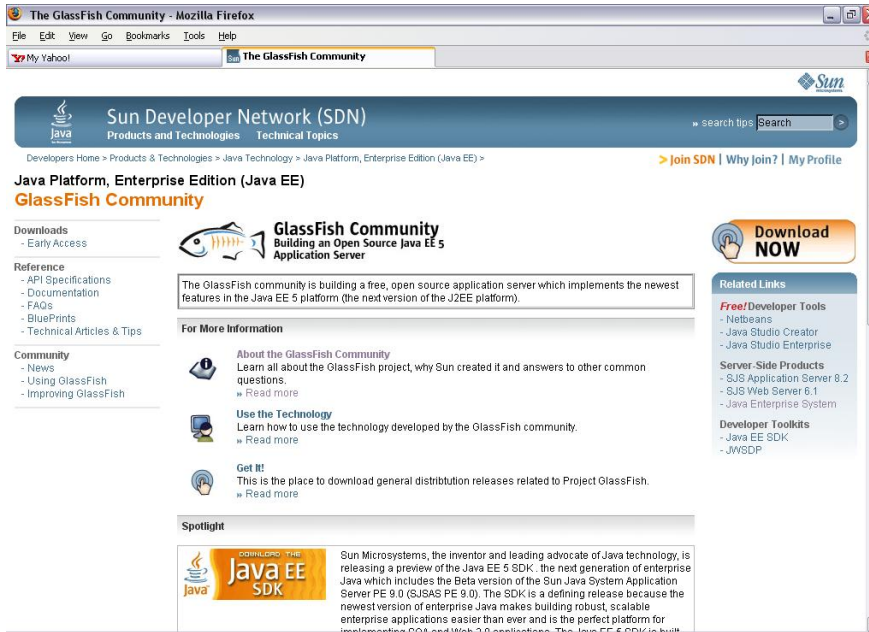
The GlassFish Community - Mozilla Firefox

File Edit View Go Bookmarks Tools Help

My Yahoo!

The GlassFish Community

Sun

Java

Sun Developer Network (SDN)

Products and Technologies Technical Topics

» search tips Search

Developers Home > Products & Technologies > Java Technology > Java Platform, Enterprise Edition (Java EE) >

> Join SDN | Why Join? | My Profile

Java Platform, Enterprise Edition (Java EE)

GlassFish Community

Downloads
- Early Access

Reference
- API Specifications
- Documentation
- FAQs
- BluePrints
- Technical Articles & Tips

Community
- News
- Using GlassFish
- Improving GlassFish

GlassFish Community
Building an Open Source Java EE 5 Application Server

The GlassFish community is building a free, open source application server which implements the newest features in the Java EE 5 platform (the next version of the J2EE platform).

For More Information

About the GlassFish Community
Learn all about the GlassFish project, why Sun created it and answers to other common questions.
» Read more

Use the Technology
Learn how to use the technology developed by the GlassFish community.
» Read more

Get It!
This is the place to download general distribtution releases related to Project GlassFish.
» Read more

Spotlight

DOWNLOAD THE
Java EE
SDK
Java

Sun Microsystems, the inventor and leading advocate of Java technology, is releasing a preview of the Java EE 5 SDK . the next generation of enterprise Java which includes the Beta version of the Sun Java System Application Server PE 9.0 (SJSAS PE 9.0). The SDK is a defining release because the newest version of enterprise Java makes building robust, scalable enterprise applications easier than ever and is the perfect platform for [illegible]

Download NOW

Related Links

Free! Developer Tools
- Netbeans
- Java Studio Creator
- Java Studio Enterprise

Server-Side Products
- SJS Application Server 8.2
- SJS Web Server 6.1
- Java Enterprise System

Developer Toolkits
- Java EE SDK
- JWSDP